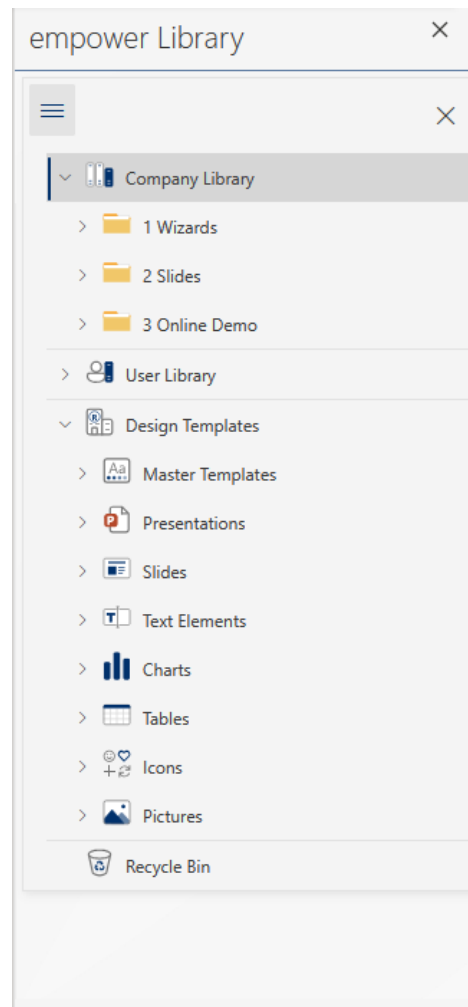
empower Library

Company Library

1 Wizards

2 Slides

3 Online Demo

User Library

Design Templates

Master Templates

Presentations

Slides

Text Elements

Charts

Tables

Icons

Pictures

Recycle Bin